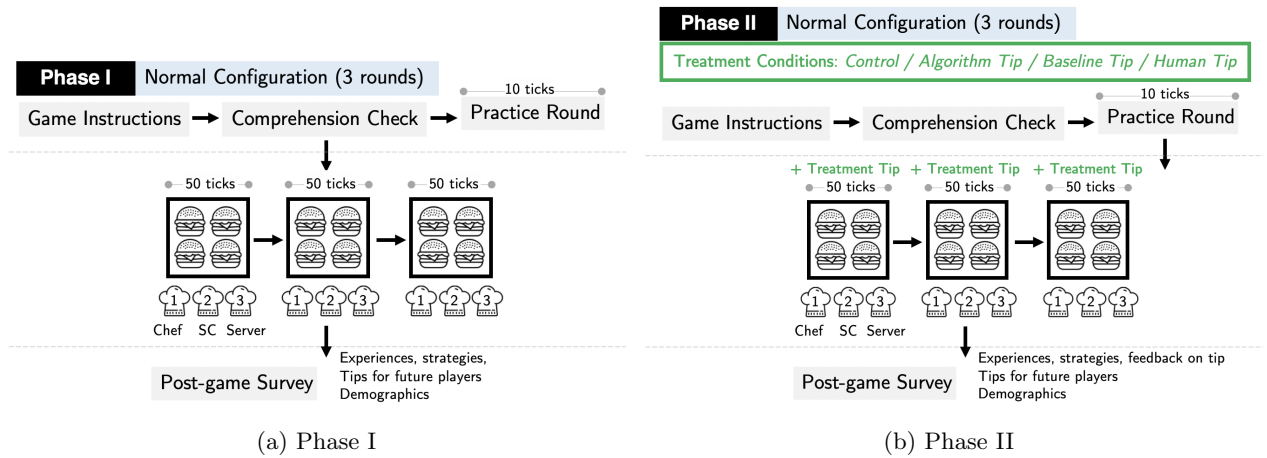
Phase I Normal Configuration (3 rounds)

10 ticks

Game Instructions → Comprehension Check → Practice Round

50 ticks 50 ticks 50 ticks

1 2 3 1 2 3 1 2 3

Chef SC Server

Post-game Survey

Experiences, strategies,
Tips for future players
Demographics

(a) Phase I

Phase II Normal Configuration (3 rounds)

Treatment Conditions: *Control / Algorithm Tip / Baseline Tip / Human Tip*

10 ticks

Game Instructions → Comprehension Check → Practice Round

+ Treatment Tip + Treatment Tip + Treatment Tip

50 ticks 50 ticks 50 ticks

1 2 3 1 2 3 1 2 3

Chef SC Server

Post-game Survey

Experiences, strategies, feedback on tip
Tips for future players
Demographics

(b) Phase II